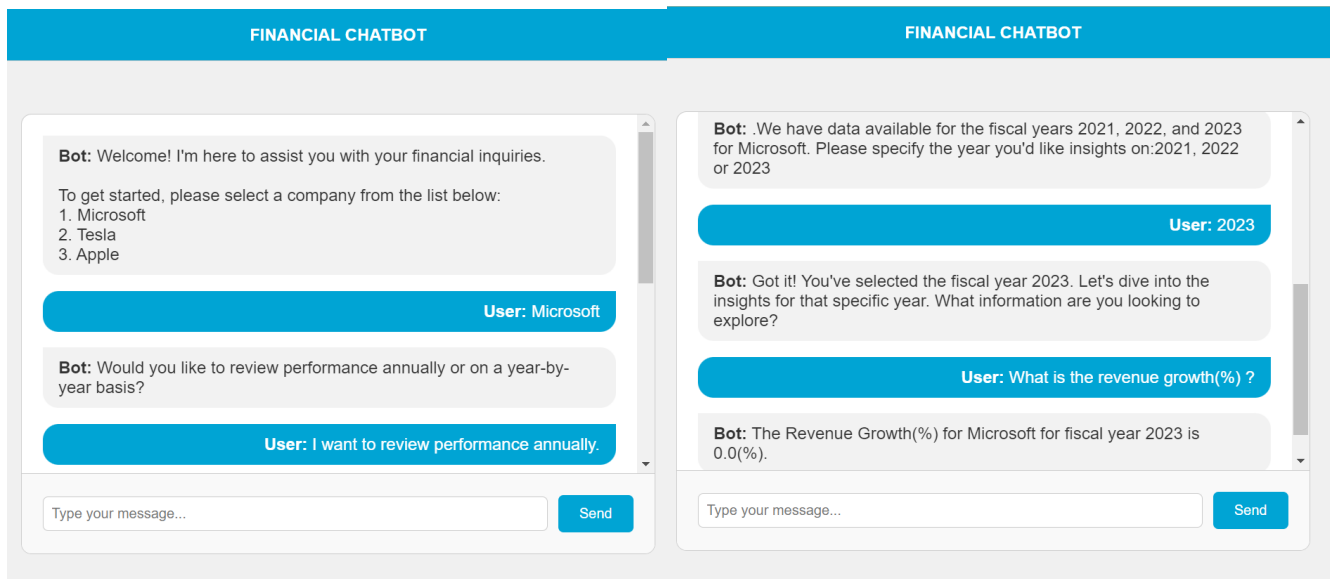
FINANCIAL CHATBOT

Bot: Welcome! I'm here to assist you with your financial inquiries.

To get started, please select a company from the list below:
1. Microsoft
2. Tesla
3. Apple

User: Microsoft

Bot: Would you like to review performance annually or on a year-by-year basis?

User: I want to review performance annually.

Type your message...

Send

FINANCIAL CHATBOT

Bot: .We have data available for the fiscal years 2021, 2022, and 2023 for Microsoft. Please specify the year you'd like insights on:2021, 2022 or 2023

User: 2023

Bot: Got it! You've selected the fiscal year 2023. Let's dive into the insights for that specific year. What information are you looking to explore?

User: What is the revenue growth(%) ?

Bot: The Revenue Growth(%) for Microsoft for fiscal year 2023 is 0.0(%).

Type your message...

Send